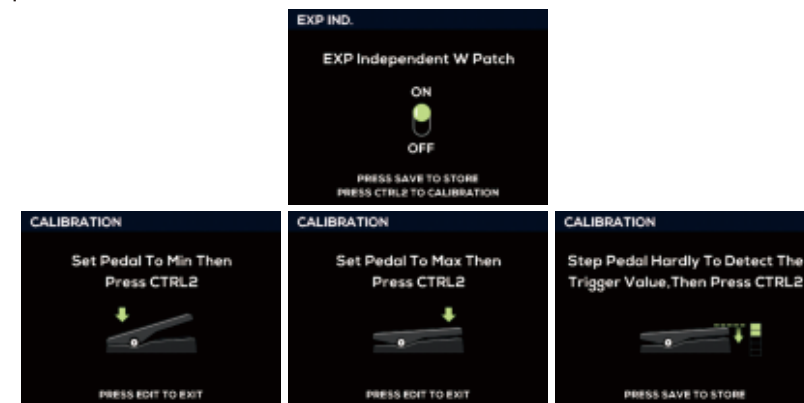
EXP IND.

EXP Independent W Patch

ON

OFF

PRESS SAVE TO STORE
PRESS CTRL2 TO CALIBRATION

CALIBRATION

Set Pedal To Min Then Press CTRL2

PRESS EDIT TO EXIT

CALIBRATION

Set Pedal To Max Then Press CTRL2

PRESS EDIT TO EXIT

CALIBRATION

Step Pedal Hardly To Detect The Trigger Value,Then Press CTRL2

PRESS SAVE TO STORE